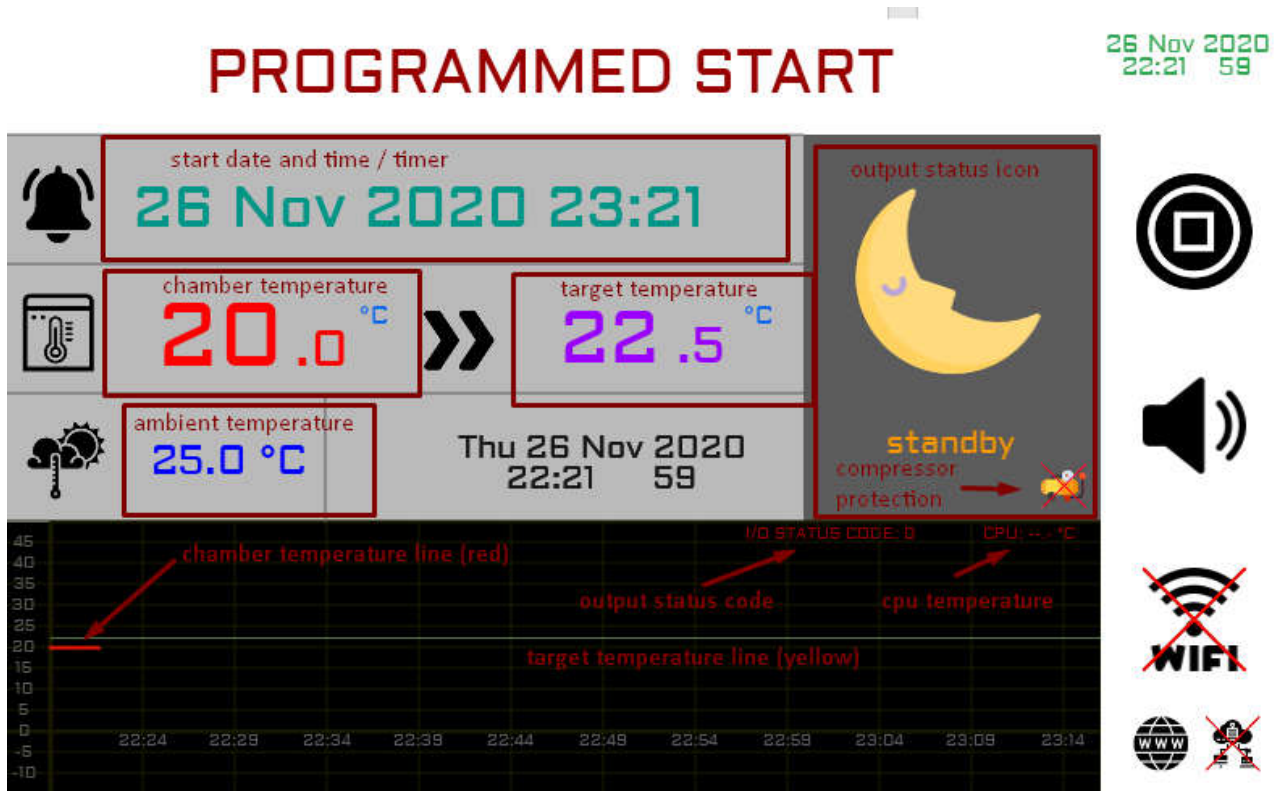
PROGRAMMED START

26 Nov 2020
22:21 59

start date and time / timer
26 Nov 2020 23:21

output status icon

chamber temperature
20.0 °C

target temperature
22.5 °C

ambient temperature
25.0 °C

Thu 26 Nov 2020
22:21 59

standby
compressor protection

I/O STATUS CODE: 0
CPU: --.- °C

chamber temperature line (red)
output status code
cpu temperature
target temperature line (yellow)

45
40
35
30
25
20
15
10
5
0
-5
-10

22:24 22:29 22:34 22:39 22:44 22:49 22:54 22:59 23:04 23:09 23:14

WIFI

www